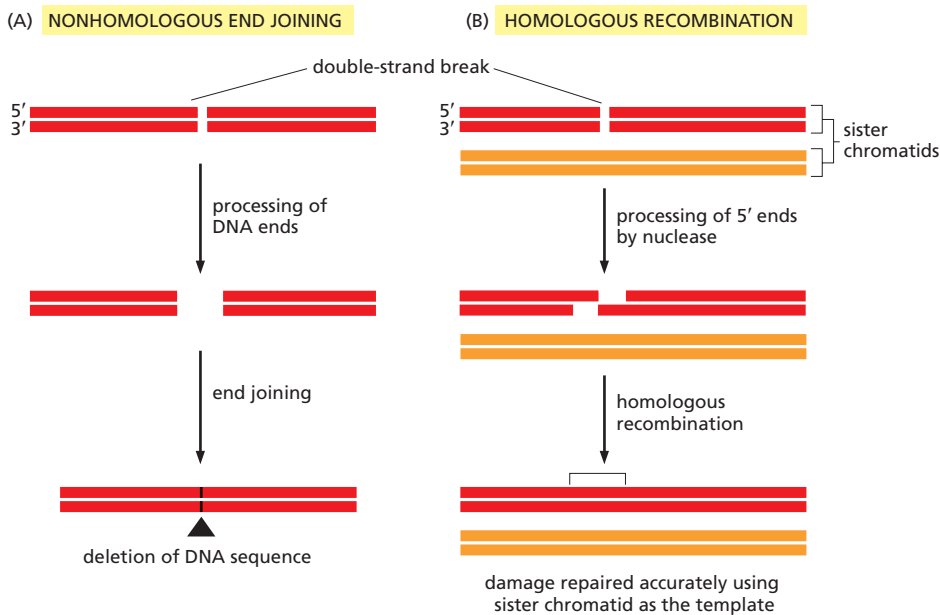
(A) NONHOMOLOGOUS END JOINING

(B) HOMOLOGOUS RECOMBINATION

double-strand break

5′
3′

5′
3′

sister chromatids

processing of DNA ends

processing of 5′ ends by nuclease

end joining

homologous recombination

deletion of DNA sequence

damage repaired accurately using sister chromatid as the template